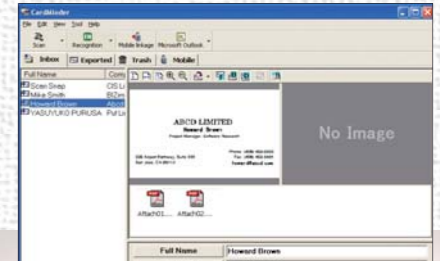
CardReader
File Edit View Tool Help
Scan Recognition Mobile Image Microsoft Outlook
Inbox Exported Trash Mobile
Full Name Com
Scan Swap OS Li
Mike Smith BIZm
Howard Brown ABCD
YASUYUKO PURUSA Pul Li
ABCD LIMITED
Howard Brown
Project Manager, Software Research
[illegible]
No Image
Attach01... Attach02...
Full Name Howard Brown